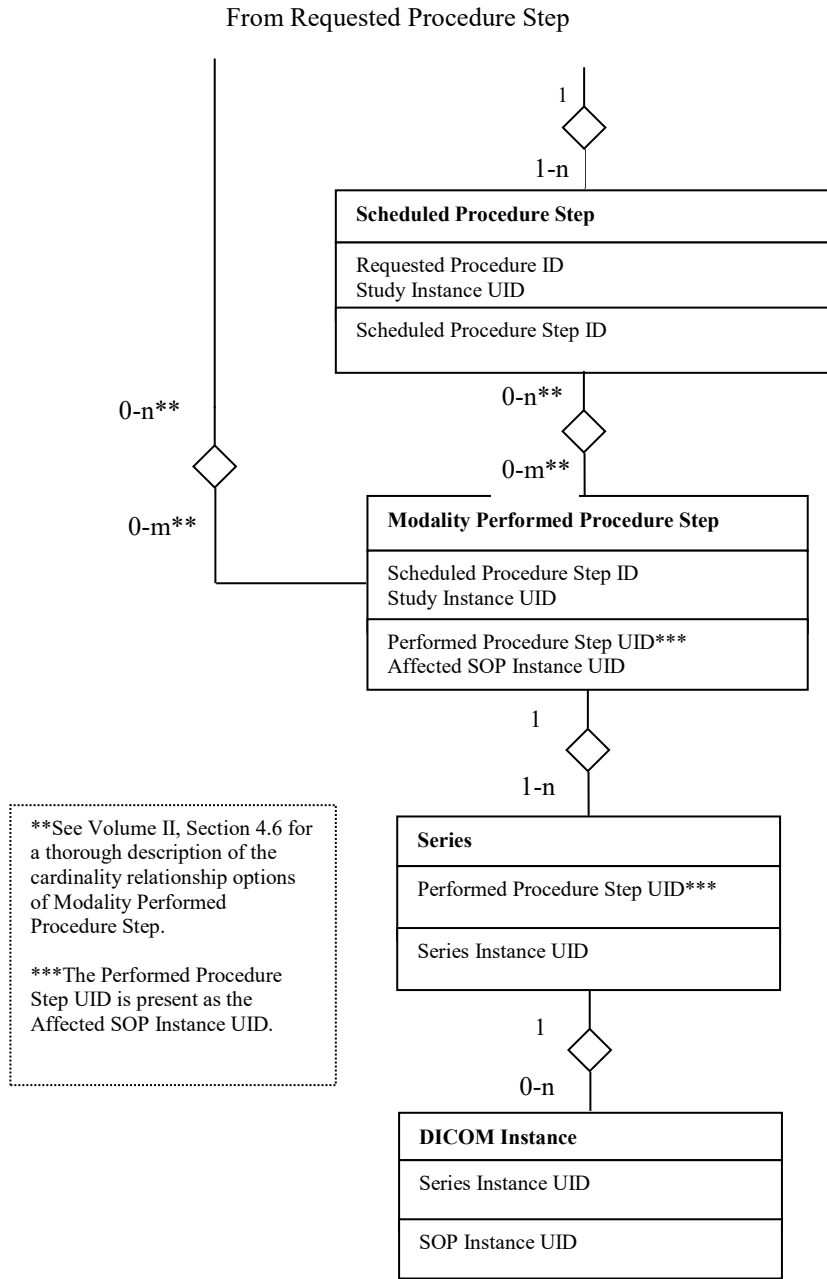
From Requested Procedure Step

1

1-n

**Scheduled Procedure Step**

Requested Procedure ID
Study Instance UID

Scheduled Procedure Step ID

0-n**

0-n**

0-m**

0-m**

**Modality Performed Procedure Step**

Scheduled Procedure Step ID
Study Instance UID

Performed Procedure Step UID***
Affected SOP Instance UID

1

1-n

**Series**

Performed Procedure Step UID***

Series Instance UID

1

0-n

**DICOM Instance**

Series Instance UID

SOP Instance UID

**See Volume II, Section 4.6 for a thorough description of the cardinality relationship options of Modality Performed Procedure Step.

***The Performed Procedure Step UID is present as the Affected SOP Instance UID.